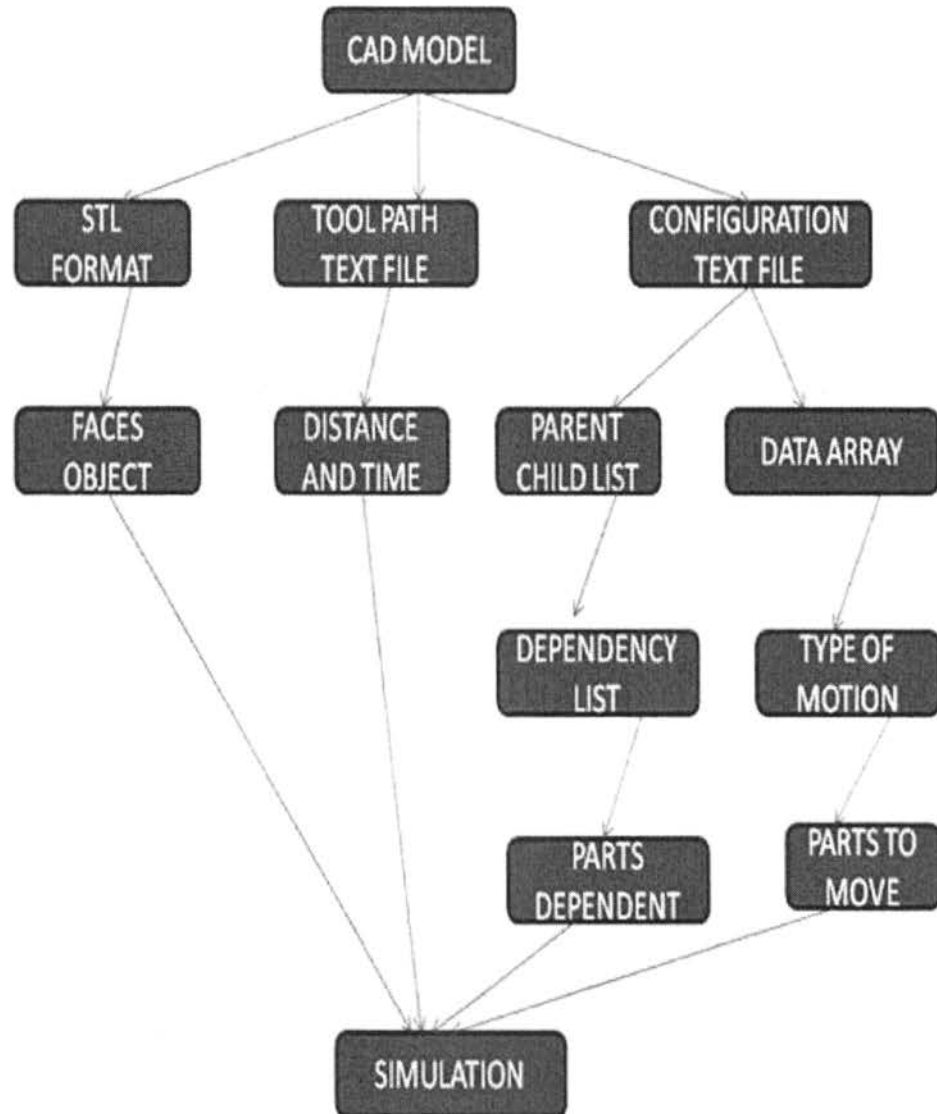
CAD MODEL

STL FORMAT

TOOL PATH TEXT FILE

CONFIGURATION TEXT FILE

FACES OBJECT

DISTANCE AND TIME

PARENT CHILD LIST

DATA ARRAY

DEPENDENCY LIST

TYPE OF MOTION

PARTS DEPENDENT

PARTS TO MOVE

SIMULATION